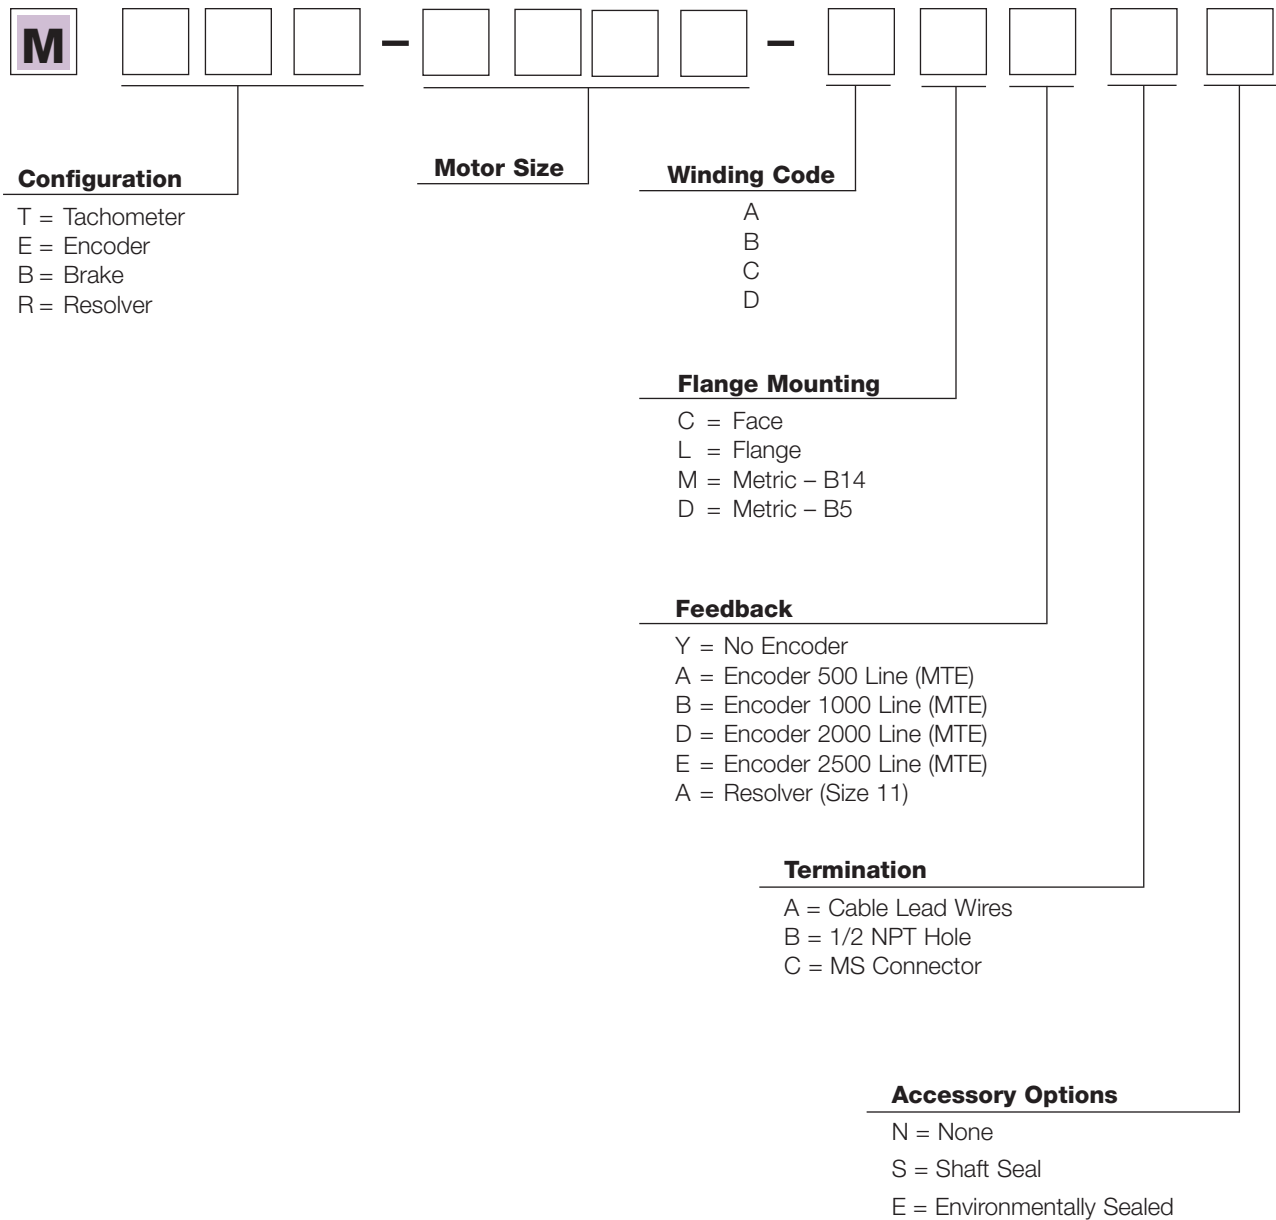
M – –

Configuration
T = Tachometer
E = Encoder
B = Brake
R = Resolver

Motor Size

Winding Code
A
B
C
D

Flange Mounting
C = Face
L = Flange
M = Metric – B14
D = Metric – B5

Feedback
Y = No Encoder
A = Encoder 500 Line (MTE)
B = Encoder 1000 Line (MTE)
D = Encoder 2000 Line (MTE)
E = Encoder 2500 Line (MTE)
A = Resolver (Size 11)

Termination
A = Cable Lead Wires
B = 1/2 NPT Hole
C = MS Connector

Accessory Options
N = None
S = Shaft Seal
E = Environmentally Sealed